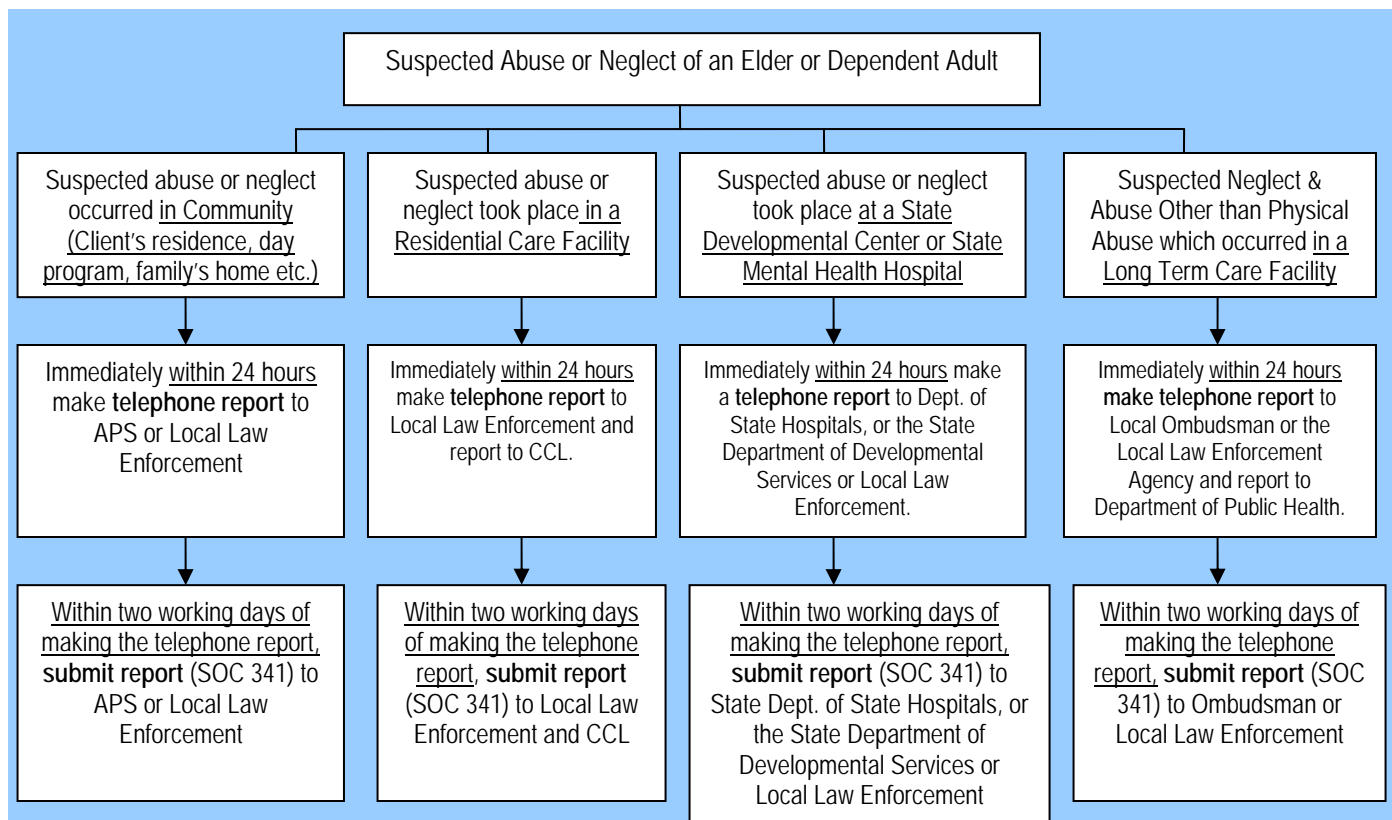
Suspected Abuse or Neglect of an Elder or Dependent Adult

Suspected abuse or neglect occurred in Community (Client's residence, day program, family's home etc.)

Immediately within 24 hours make **telephone report** to APS or Local Law Enforcement

Within two working days of making the telephone report, **submit report** (SOC 341) to APS or Local Law Enforcement

Suspected abuse or neglect took place in a Residential Care Facility

Immediately within 24 hours make **telephone report** to Local Law Enforcement and report to CCL.

Within two working days of making the telephone report, **submit report** (SOC 341) to Local Law Enforcement and CCL

Suspected abuse or neglect took place at a State Developmental Center or State Mental Health Hospital

Immediately within 24 hours make a **telephone report** to Dept. of State Hospitals, or the State Department of Developmental Services or Local Law Enforcement.

Within two working days of making the telephone report, **submit report** (SOC 341) to State Dept. of State Hospitals, or the State Department of Developmental Services or Local Law Enforcement

Suspected Neglect & Abuse Other than Physical Abuse which occurred in a Long Term Care Facility

Immediately within 24 hours **make telephone report** to Local Ombudsman or the Local Law Enforcement Agency and report to Department of Public Health.

Within two working days of making the telephone report, **submit report** (SOC 341) to Ombudsman or Local Law Enforcement